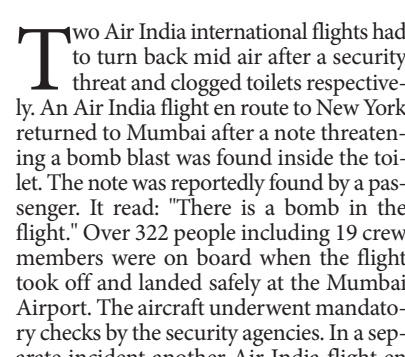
Two Air India international flights had to turn back mid air after a security threat and clogged toilets respectively. An Air India flight en route to New York returned to Mumbai after a note threatening a bomb blast was found inside the toilet. The note was reportedly found by a passenger. It read: "There is a bomb in the flight." Over 322 people including 19 crew members were on board when the flight took off and landed safely at the Mumbai Airport. The aircraft underwent mandatory checks by the security agencies. In a separate incident another Air India flight en